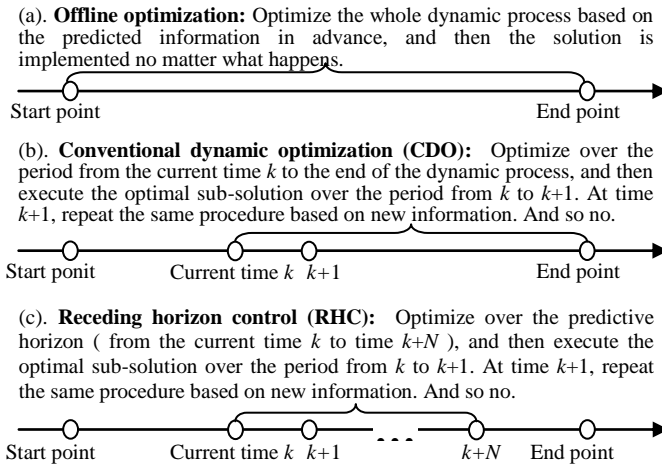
(a). **Offline optimization:** Optimize the whole dynamic process based on the predicted information in advance, and then the solution is implemented no matter what happens.

Start point

End point

(b). **Conventional dynamic optimization (CDO):** Optimize over the period from the current time $k$ to the end of the dynamic process, and then execute the optimal sub-solution over the period from $k$ to $k$+1. At time $k$+1, repeat the same procedure based on new information. And so no.

Start ponit

Current time $k$

$k$+1

End point

(c). **Receding horizon control (RHC):** Optimize over the predictive horizon ( from the current time $k$ to time $k$+$N$ ), and then execute the optimal sub-solution over the period from $k$ to $k$+1. At time $k$+1, repeat the same procedure based on new information. And so no.

Start point

Current time $k$

$k$+1

. . .

$k$+$N$

End point